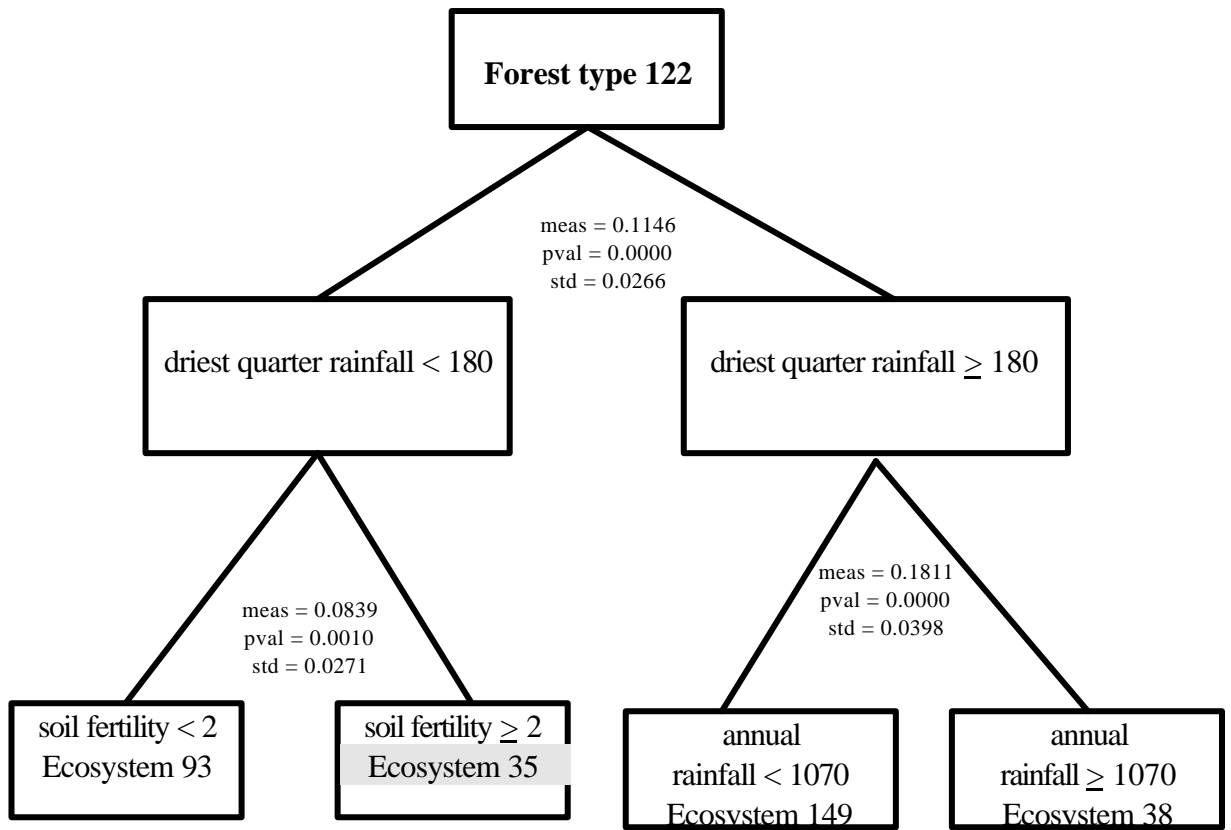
**Forest type 122**

meas = 0.1146
pval = 0.0000
std = 0.0266

driest quarter rainfall < 180

driest quarter rainfall $\geq$ 180

meas = 0.0839
pval = 0.0010
std = 0.0271

meas = 0.1811
pval = 0.0000
std = 0.0398

soil fertility < 2
Ecosystem 93

soil fertility $\geq$ 2
Ecosystem 35

annual rainfall < 1070
Ecosystem 149

annual rainfall $\geq$ 1070
Ecosystem 38